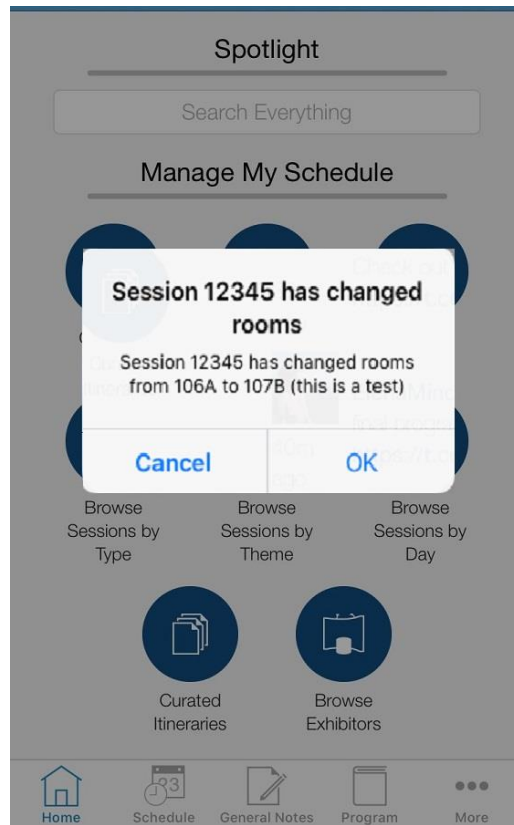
Spotlight

Search Everything

Manage My Schedule

Session 12345 has changed rooms

Session 12345 has changed rooms from 106A to 107B (this is a test)

Cancel

OK

Browse Sessions by Type

Browse Sessions by Theme

Browse Sessions by Day

Curated Itineraries

Browse Exhibitors

Home

33

Schedule

General Notes

Program

More